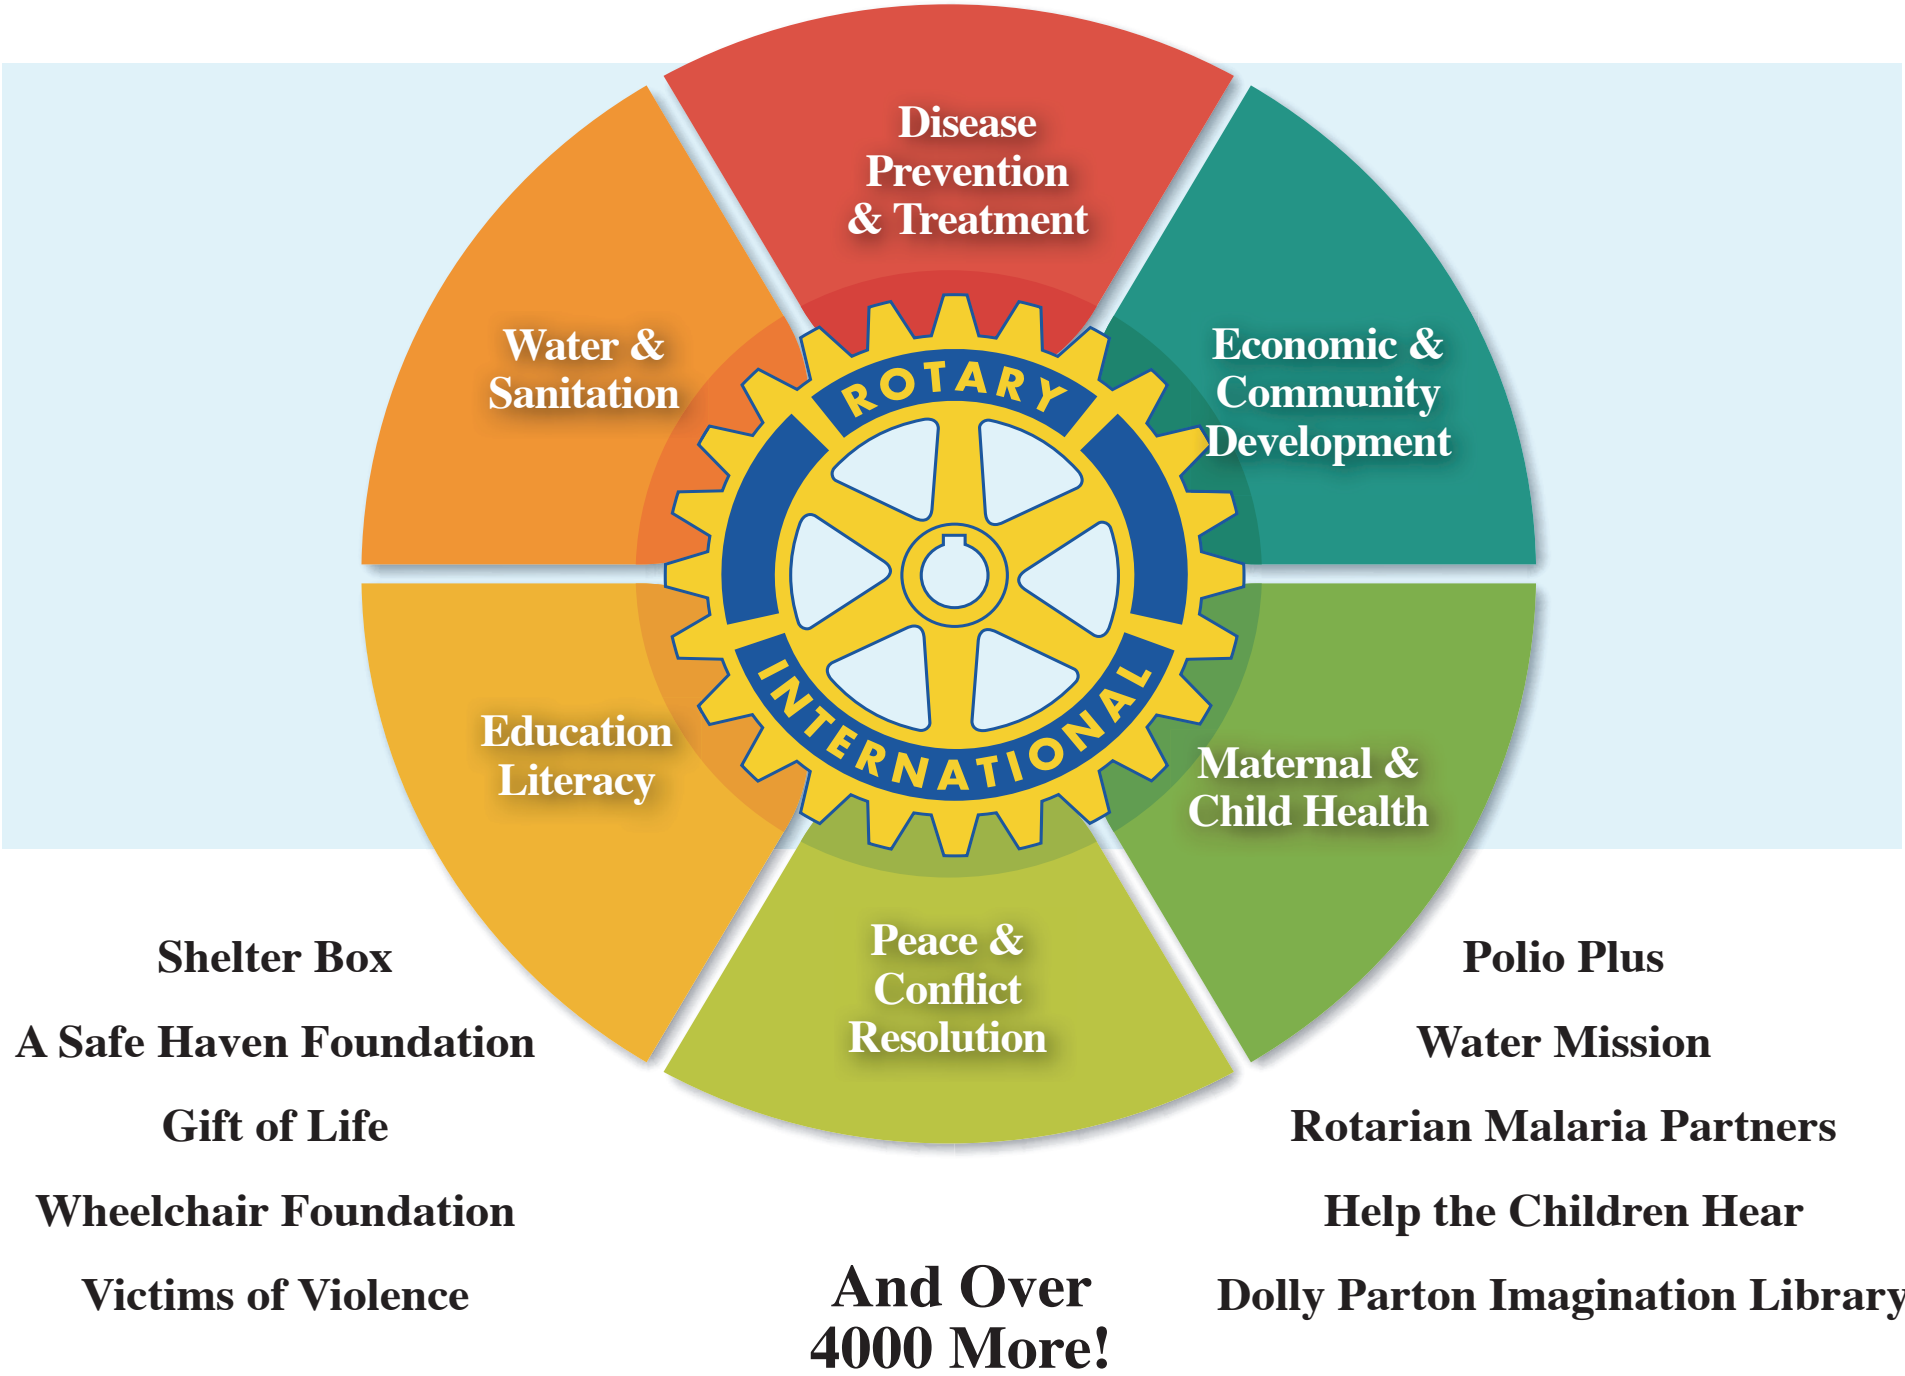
Disease Prevention & Treatment

Water & Sanitation

Economic & Community Development

ROTARY

INTERNATIONAL

Education Literacy

Maternal & Child Health

Peace & Conflict Resolution

Shelter Box

A Safe Haven Foundation

Gift of Life

Wheelchair Foundation

Victims of Violence

And Over 4000 More!

Polio Plus

Water Mission

Rotarian Malaria Partners

Help the Children Hear

Dolly Parton Imagination Library